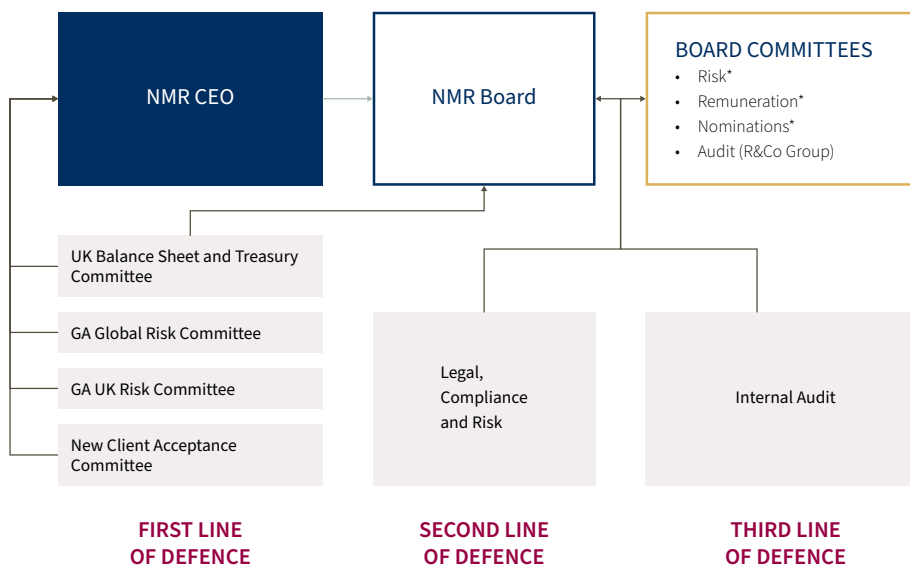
NMR CEO

NMR Board

BOARD COMMITTEES
- Risk*
- Remuneration*
- Nominations*
- Audit (R&Co Group)

UK Balance Sheet and Treasury Committee

GA Global Risk Committee

GA UK Risk Committee

New Client Acceptance Committee

Legal, Compliance and Risk

Internal Audit

FIRST LINE OF DEFENCE

SECOND LINE OF DEFENCE

THIRD LINE OF DEFENCE